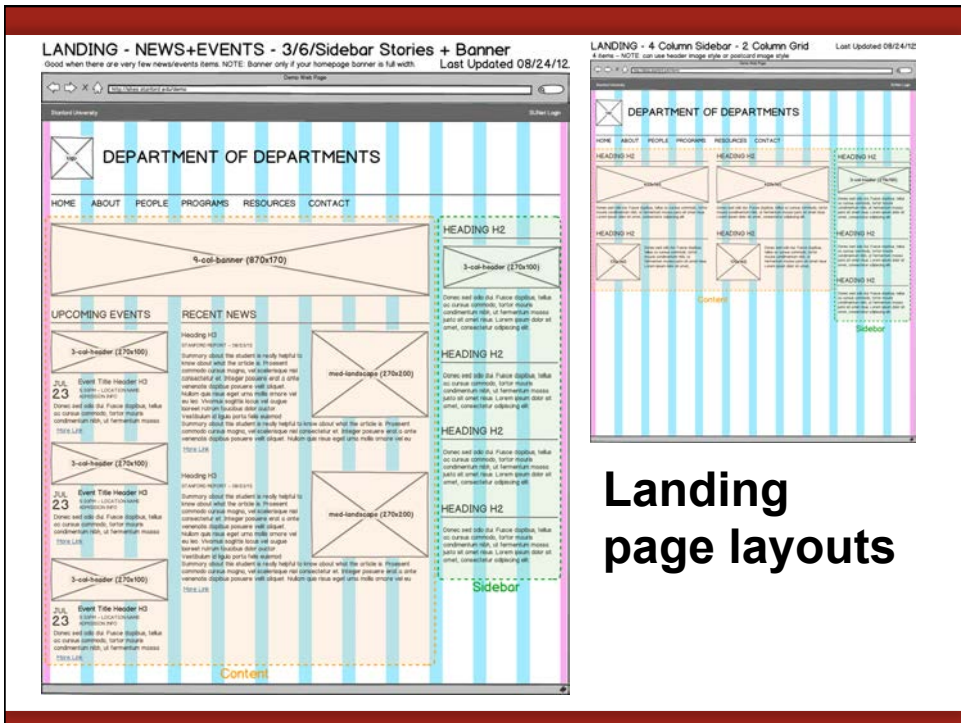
LANDING - NEWS+EVENTS - 3/6/Sidebar Stories + Banner

Good when there are very few news/events items. NOTE: Banner only if your homepage banner is full width.

Last Updated 08/24/12

Demo Web Page

http://sites.stanford.edu/demo

Stanford University

SUNet Login

DEPARTMENT OF DEPARTMENTS

HOME ABOUT PEOPLE PROGRAMS RESOURCES CONTACT

9-col-banner (870x170)

HEADING H2

3-col-header (270x100)

Donec sed odio dui. Fusce dapibus, tellus ac cursus commodo, tortor mauris condimentum nibh, ut fermentum massa justo sit amet risus. Lorem ipsum dolor sit amet, consectetur adipiscing elit.

UPCOMING EVENTS

RECENT NEWS

3-col-header (270x100)

Heading H3

STANFORD REPORT - 08/03/12

med-landscape (270x200)

JUL 23 Event Title Header H3

More Link

HEADING H2

HEADING H2

HEADING H2

3-col-header (270x100)

JUL 23 Event Title Header H3

More Link

Heading H3

med-landscape (270x200)

More Link

3-col-header (270x100)

JUL 23 Event Title Header H3

More Link

Content

Sidebar

LANDING - 4 Column Sidebar - 2 Column Grid

Last Updated 08/24/12

4 items - NOTE: can use header image style or postcard image style

DEPARTMENT OF DEPARTMENTS

HOME ABOUT PEOPLE PROGRAMS RESOURCES CONTACT

HEADING H2 HEADING H2 HEADING H2

HEADING H2 HEADING H2 HEADING H2

HEADING H2

Content

Sidebar

Landing page layouts